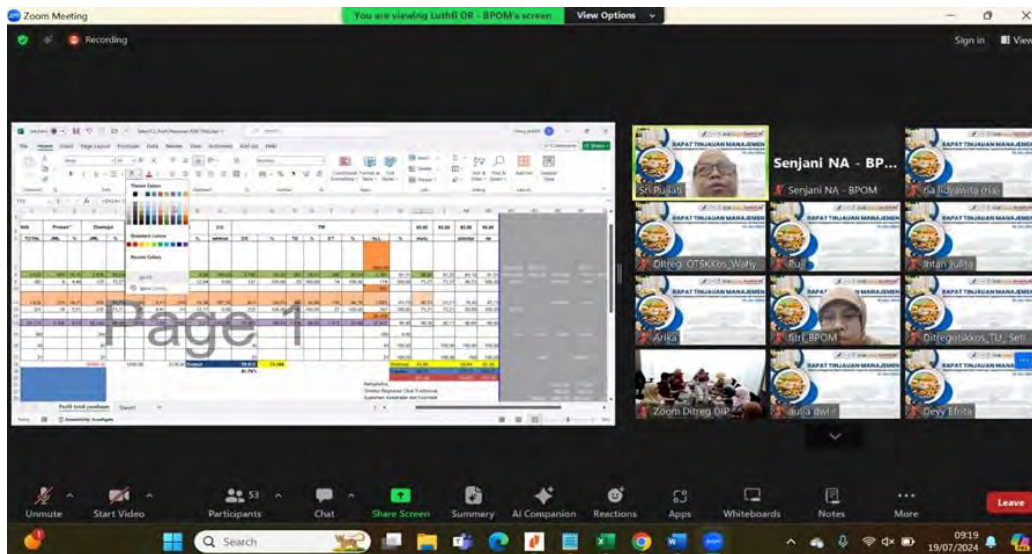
Zoom Meeting
You are viewing Luthfi DR - BPOM's screen
View Options
Recording
Sign in
View

Page 1

Sri Pujiati
Senjani NA - BP...
Senjani NA - BPOM
ria lidyawita (ria)
Ditreg_OTSKKos_Wahy
Puji
Intan Julita
Arika
fitri_BPOM
Ditregotskkos_TU_Seti
Zoom Ditreg OHP
aulia dwi
Devy Efrita

BAPAT TINJAUAN MANAJEMEN

Unmute
Start Video
Participants 53
Chat
Share Screen
Summary
AI Companion
Reactions
Apps
Whiteboards
Notes
More
Leave

Search
09:19
19/07/2024